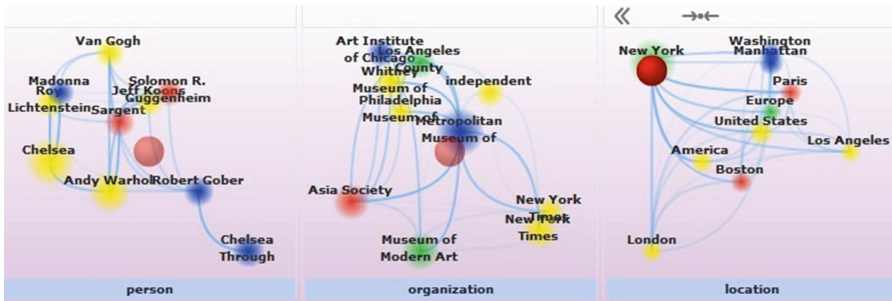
Van Gogh
Madonna
Roy
Lichtenstein
Solomon R.
Jeff Koons
Guggenheim
Sargent
Chelsea
Andy Warhol
Robert Gober
Chelsea
Through
person

Art Institute
of Chicago
Los Angeles
County
Whitney
independent
Museum of
Philadelphia
Museum of
Metropolitan
Museum of
Asia Society
New York
Times
New York
Times
Museum of
Modern Art
organization

«
New York
Washington
Manhattan
Paris
Europe
United States
Los Angeles
America
Boston
London
location